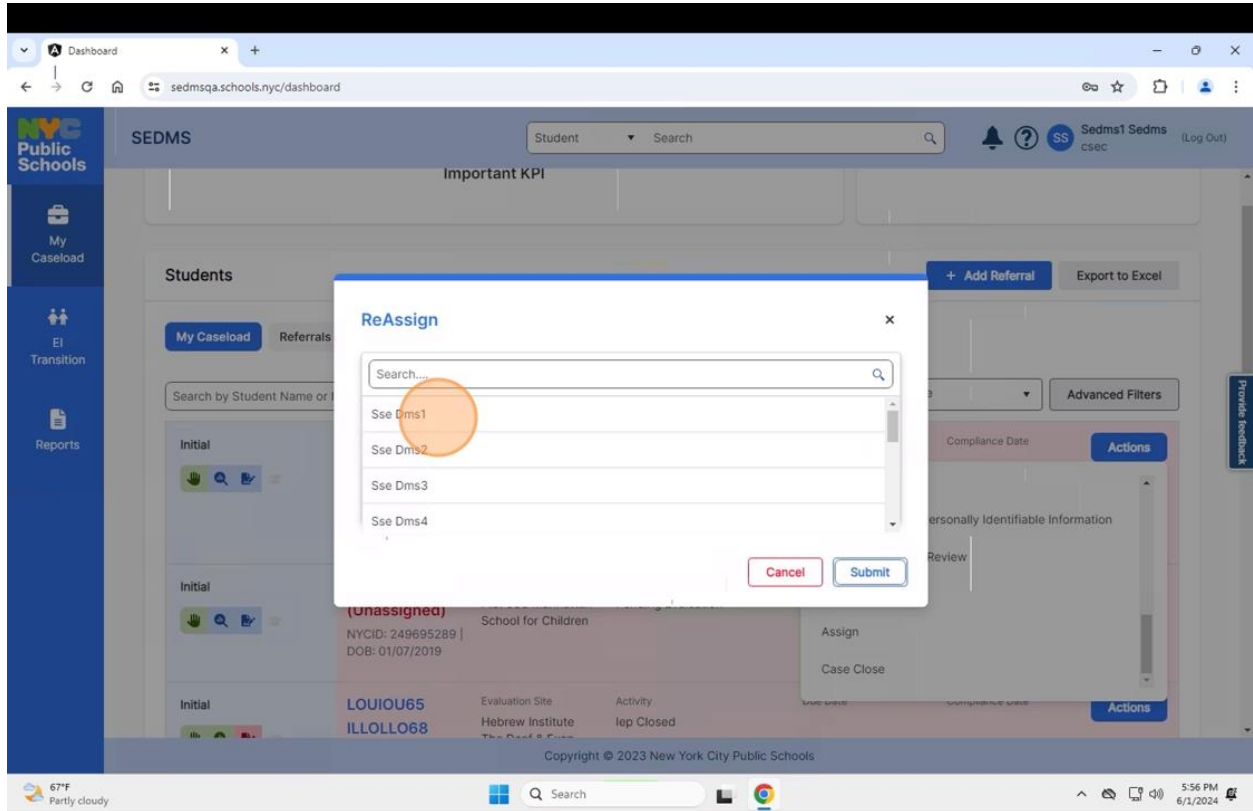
Dashboard
sedmsqa.schools.nyc/dashboard

NYC Public Schools
SEDMS
Student
Search
Sedms1 Sedms
csec
(Log Out)

My Caseload
EI Transition
Reports

Important KPI

Students
+ Add Referral
Export to Excel

My Caseload
Referrals

Search by Student Name or
Advanced Filters

Provide feedback

Initial
Compliance Date
Actions

ersonally Identifiable Information
Review

ReAssign
Search....
Sse Dms1
Sse Dms2
Sse Dms3
Sse Dms4
Cancel
Submit

Initial
(Unassigned)
NYCID: 249695289 |
DOB: 01/07/2019
School for Children
Assign
Case Close

Initial
LOUIOU65 ILLOLLO68
Evaluation Site
Hebrew Institute
Activity
Iep Closed
Actions

Copyright © 2023 New York City Public Schools

67°F
Partly cloudy
Search
5:56 PM
6/1/2024